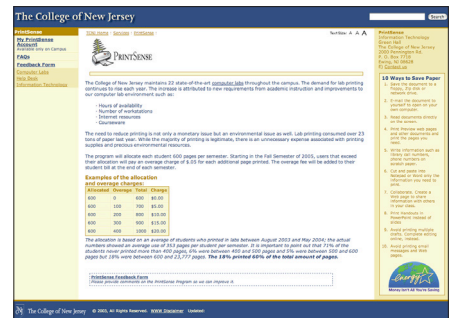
The College of New Jersey

Search

PrintSense
My PrintSense Account
Available only on campus
FAQs
Feedback Form
Computer Labs
Help Desk
Information Technology

TCNJ Home › Services › PrintSense

Text Size: A A A

PrintSense

The College of New Jersey maintains 22 state-of-the-art computer labs throughout the campus. The demand for lab printing continues to rise each year. The increase is attributed to new requirements from academic instruction and improvements to our computer lab environment such as:

Hours of availability
Number of workstations
Internet resources
Courseware

The need to reduce printing is not only a monetary issue but an environmental issue as well. Lab printing consumed over 23 tons of paper last year. While the majority of printing is legitimate, there is an unnecessary expense associated with printing supplies and precious environmental resources.

The program will allocate each student 600 pages per semester. Starting in the Fall Semester of 2005, users that exceed their allocation will pay an overage charge of $.05 for each additional page printed. The overage fee will be added to their student bill at the end of each semester.

Examples of the allocation and overage charges:

| Allocated | Overage | Total | Charge |
|---|---|---|---|
| 600 | 0 | 600 | $0.00 |
| 600 | 100 | 700 | $5.00 |
| 600 | 200 | 800 | $10.00 |
| 600 | 300 | 900 | $15.00 |
| 600 | 400 | 1000 | $20.00 |

The allocation is based on an average of students who printed in labs between August 2003 and May 2004; the actual numbers showed an average use of 353 pages per student per semester. It is important to point out that 71% of the students never printed more than 400 pages, 6% were between 400 and 500 pages and 5% were between 500 and 600 pages but 18% were between 600 and 23,777 pages. The 18% printed 60% of the total amount of pages.

PrintSense Feedback Form
Please provide comments on the PrintSense Program so we can improve it.

PrintSense
Information Technology
Green Hall
The College of New Jersey
2000 Pennington Rd.
P. O. Box 7718
Ewing, NJ 08628
IT Contact us

10 Ways to Save Paper

1. Save the document to a floppy, zip disk or network drive.
2. E-mail the document to yourself to save on your own computer.
3. Read documents directly on the screen.
4. Print Preview web pages and other documents and print the pages you need.
5. Write information such as library call numbers, phone numbers on scratch paper.
6. Cut and paste into Notepad or Word only the information you need to print.
7. Consolidate. Create a Word page to share information with others in your class.
8. Print handouts in PowerPoint instead of slides.
9. Avoid printing multiple drafts. Consolidate editing, when feasible.
10. Avoid printing email messages and Web pages.

Energy Star

Money Isn't All You're Saving

The College of New Jersey © 2001, All Rights Reserved. WWW Disclaimer Updated: